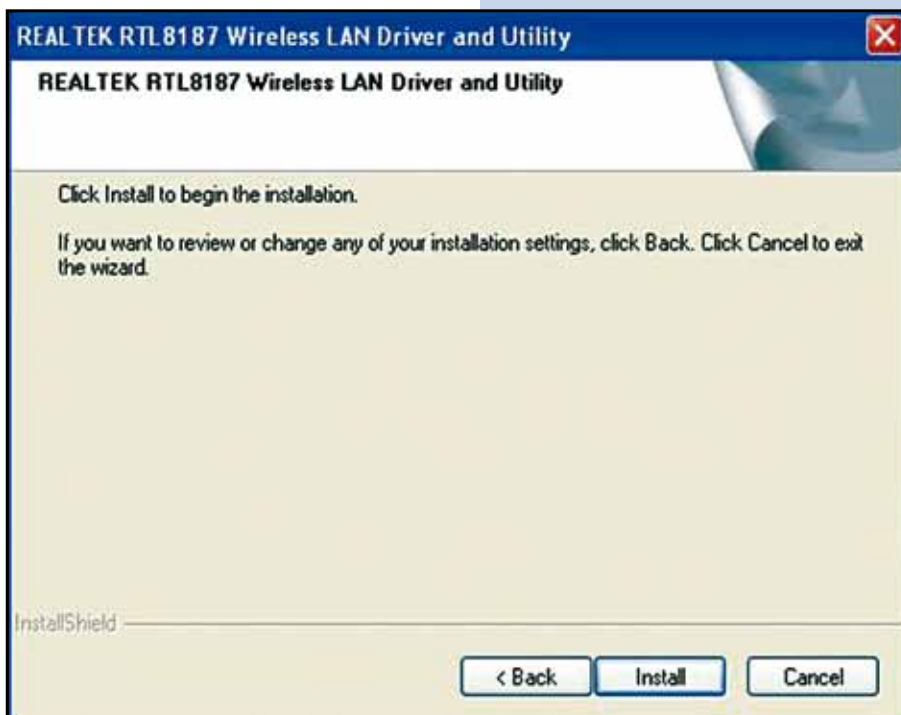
REALTEK RTL8187 Wireless LAN Driver and Utility

REALTEK RTL8187 Wireless LAN Driver and Utility

Click Install to begin the installation.

If you want to review or change any of your installation settings, click Back. Click Cancel to exit the wizard.

InstallShield

< Back

Install

Cancel